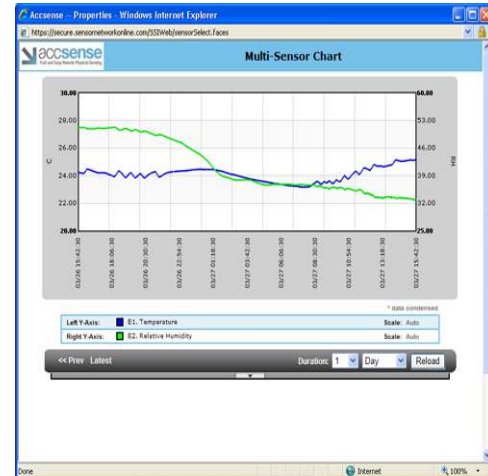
Accsense - Properties - Windows Internet Explorer

https://secure.sensornetworkonline.com/SSIWeb/sensorSelect.faces

accsense

Multi-Sensor Chart

30.00
28.00
26.00
24.00
22.00
20.00

C

60.00
53.00
46.00
39.00
32.00
25.00

RH

03/26 15:42:30
03/26 18:06:30
03/26 20:30:30
03/26 22:54:30
03/27 01:18:30
03/27 03:42:30
03/27 06:06:30
03/27 08:30:30
03/27 10:54:30
03/27 13:18:30
03/27 15:42:30

* data condensed

| Left Y-Axis: | E1. Temperature | Scale: Auto |
|---|---|---|
| Right Y-Axis: | E2. Relative Humidity | Scale: Auto |

<< Prev Latest

Duration: 1 Day Reload

Done

Internet

100%